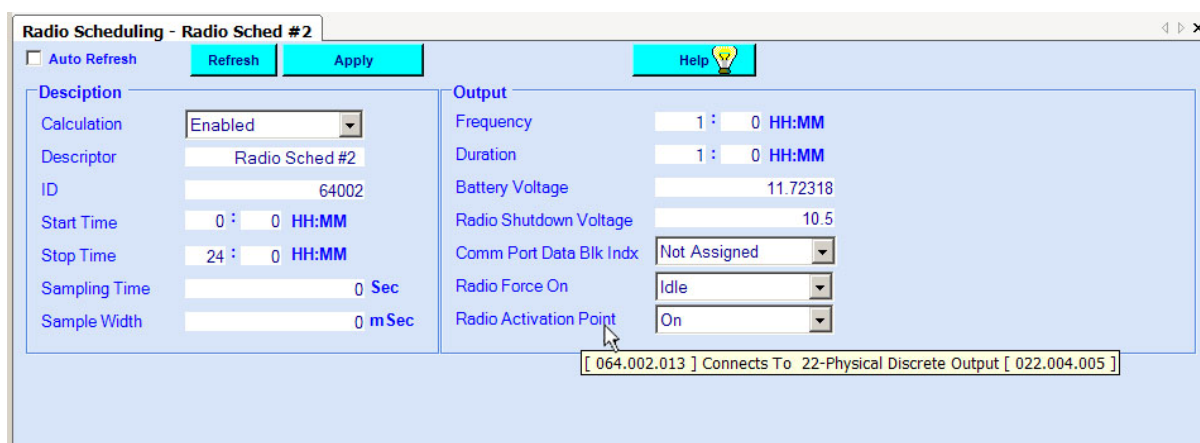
Radio Scheduling - Radio Sched #2

Auto Refresh
Refresh
Apply
Help

Desciption
Calculation
Enabled
Descriptor
Radio Sched #2
ID
64002
Start Time
0 : 0 HH:MM
Stop Time
24 : 0 HH:MM
Sampling Time
0 Sec
Sample Width
0 mSec

Output
Frequency
1 : 0 HH:MM
Duration
1 : 0 HH:MM
Battery Voltage
11.72318
Radio Shutdown Voltage
10.5
Comm Port Data Blk Indx
Not Assigned
Radio Force On
Idle
Radio Activation Point
On

[ 064.002.013 ] Connects To 22-Physical Discrete Output [ 022.004.005 ]